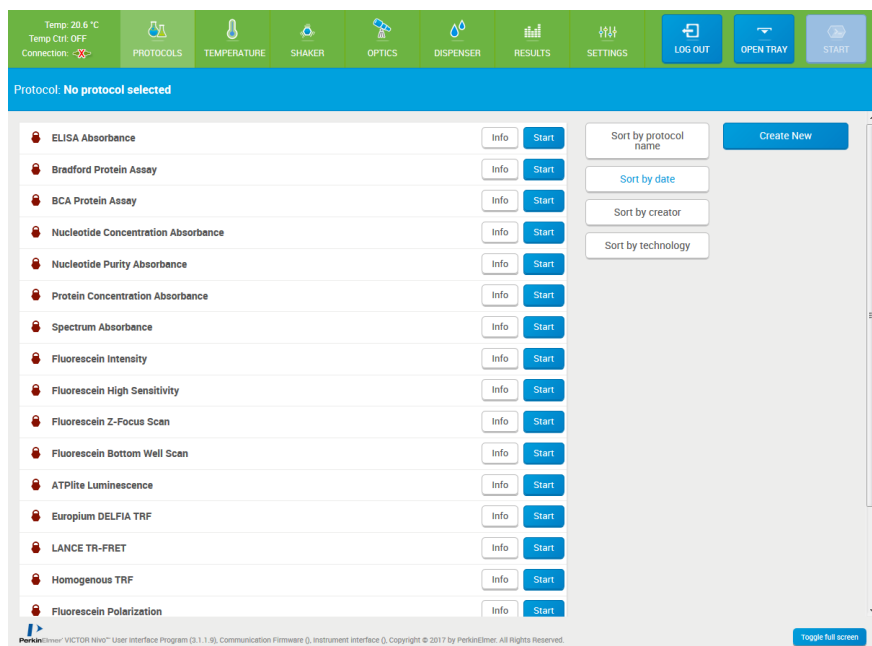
Temp: 20.6 °C
Temp Ctrl: OFF
Connection:

PROTOCOLS TEMPERATURE SHAKER OPTICS DISPENSER RESULTS SETTINGS

LOG OUT OPEN TRAY START

Protocol: No protocol selected

ELISA Absorbance Info Start
Bradford Protein Assay Info Start
BCA Protein Assay Info Start
Nucleotide Concentration Absorbance Info Start
Nucleotide Purity Absorbance Info Start
Protein Concentration Absorbance Info Start
Spectrum Absorbance Info Start
Fluorescein Intensity Info Start
Fluorescein High Sensitivity Info Start
Fluorescein Z-Focus Scan Info Start
Fluorescein Bottom Well Scan Info Start
ATPlite Luminescence Info Start
Europium DELFIA TRF Info Start
LANCE TR-FRET Info Start
Homogenous TRF Info Start
Fluorescein Polarization Info Start

Sort by protocol name
Sort by date
Sort by creator
Sort by technology

Create New

PerkinElmer VICTOR Nivo™ User Interface Program (3.1.1.9), Communication Firmware (), Instrument interface (), Copyright © 2017 by PerkinElmer. All Rights Reserved.

Toggle full screen